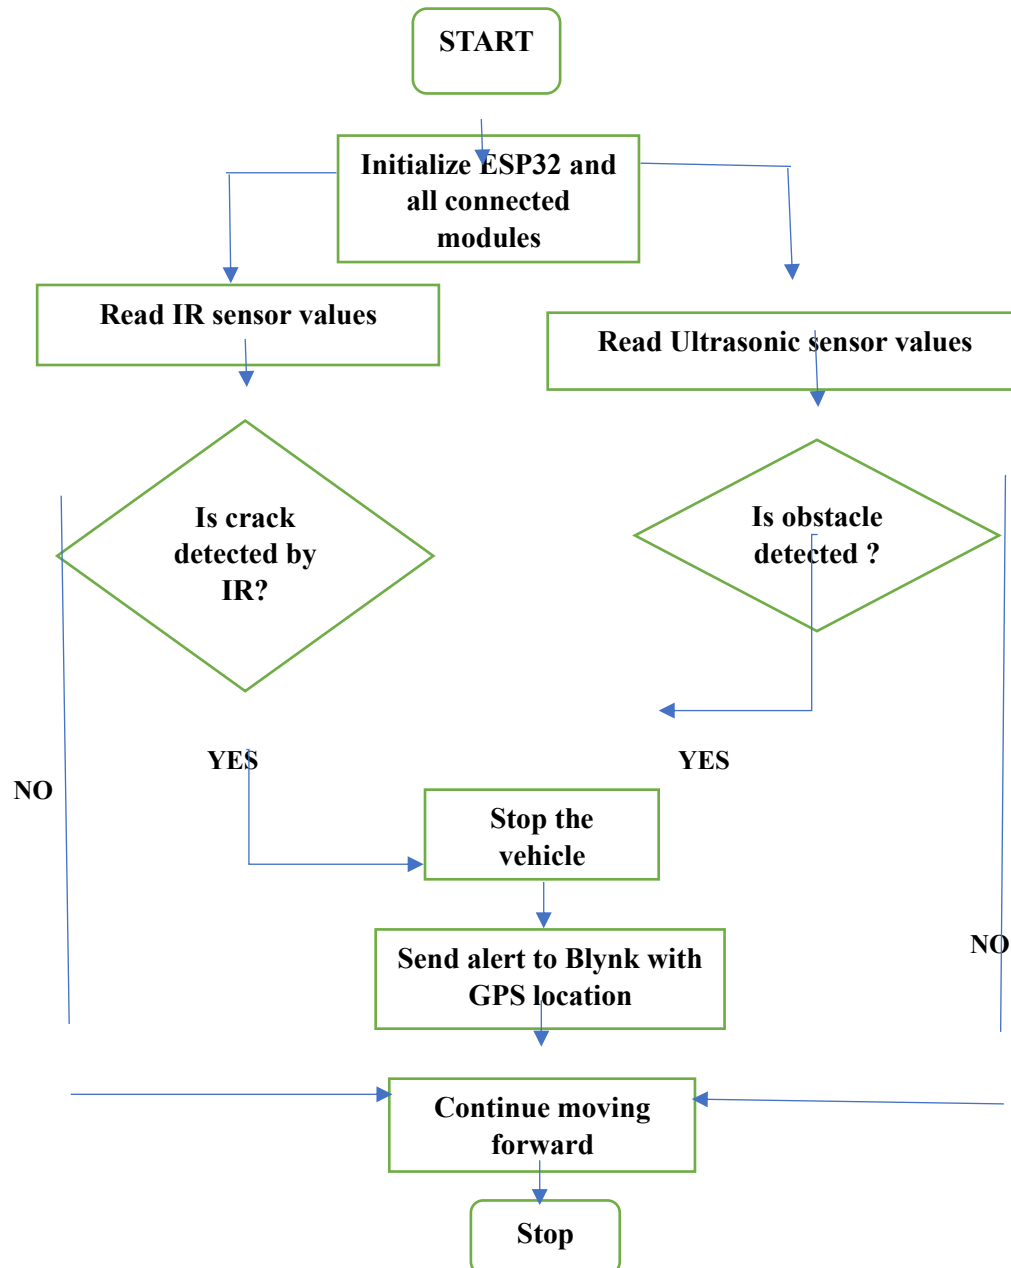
START

Initialize ESP32 and all connected modules

Read IR sensor values

Read Ultrasonic sensor values

Is crack detected by IR?

Is obstacle detected ?

YES

YES

NO

Stop the vehicle

Send alert to Blynk with GPS location

NO

Continue moving forward

Stop